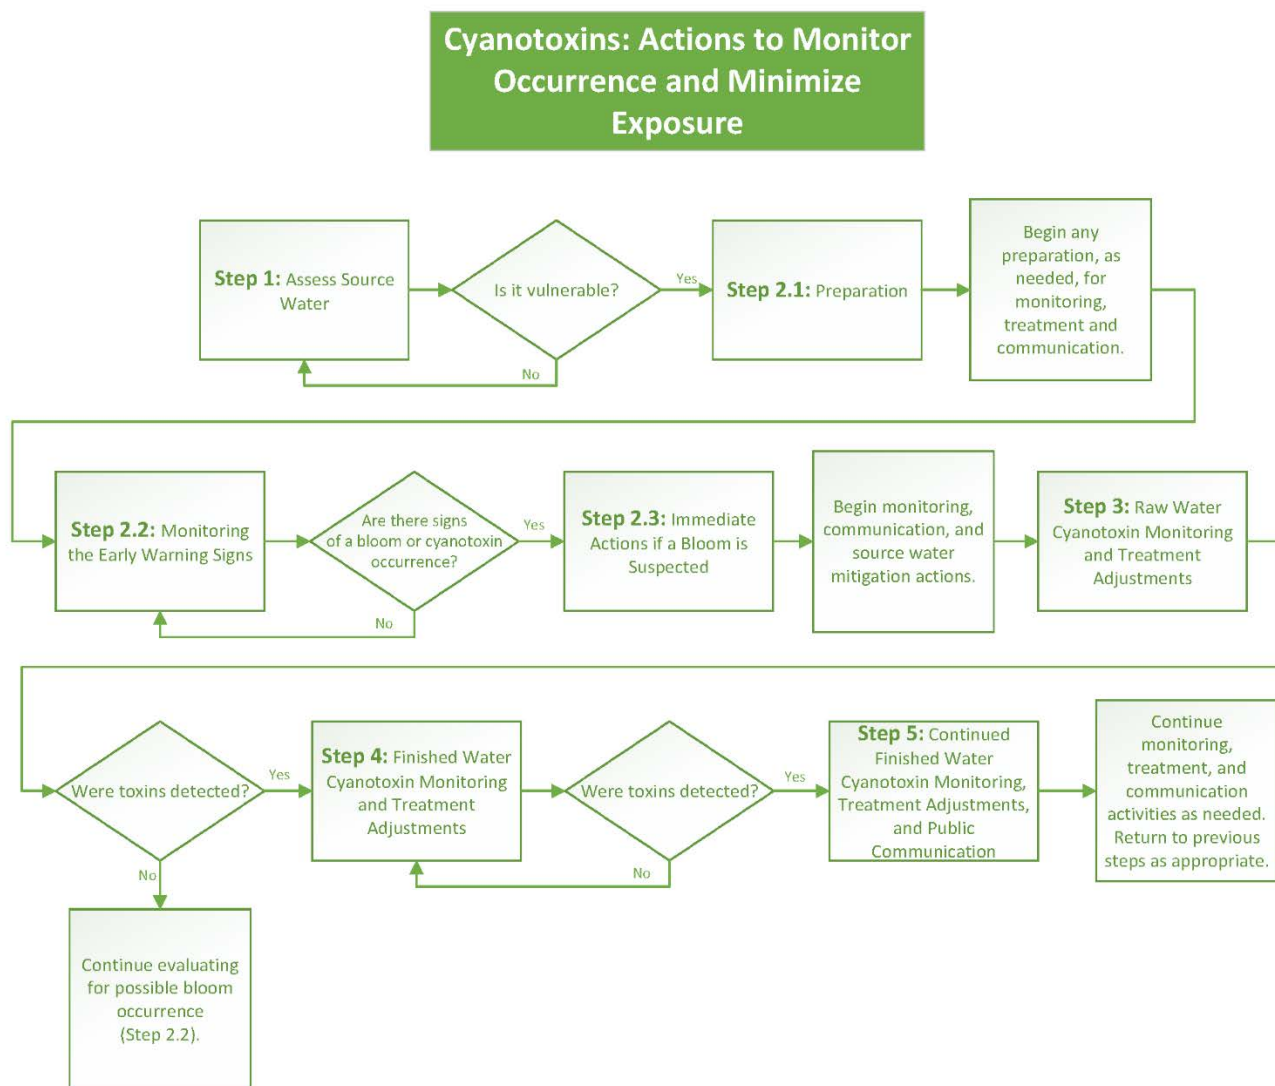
Cyanotoxins: Actions to Monitor Occurrence and Minimize Exposure

Step 1: Assess Source Water

Is it vulnerable?

Yes

No

Step 2.1: Preparation

Begin any preparation, as needed, for monitoring, treatment and communication.

Step 2.2: Monitoring the Early Warning Signs

Are there signs of a bloom or cyanotoxin occurrence?

Yes

No

Step 2.3: Immediate Actions if a Bloom is Suspected

Begin monitoring, communication, and source water mitigation actions.

Step 3: Raw Water Cyanotoxin Monitoring and Treatment Adjustments

Were toxins detected?

Yes

No

Step 4: Finished Water Cyanotoxin Monitoring and Treatment Adjustments

Were toxins detected?

Yes

No

Step 5: Continued Finished Water Cyanotoxin Monitoring, Treatment Adjustments, and Public Communication

Continue monitoring, treatment, and communication activities as needed. Return to previous steps as appropriate.

Continue evaluating for possible bloom occurrence (Step 2.2).